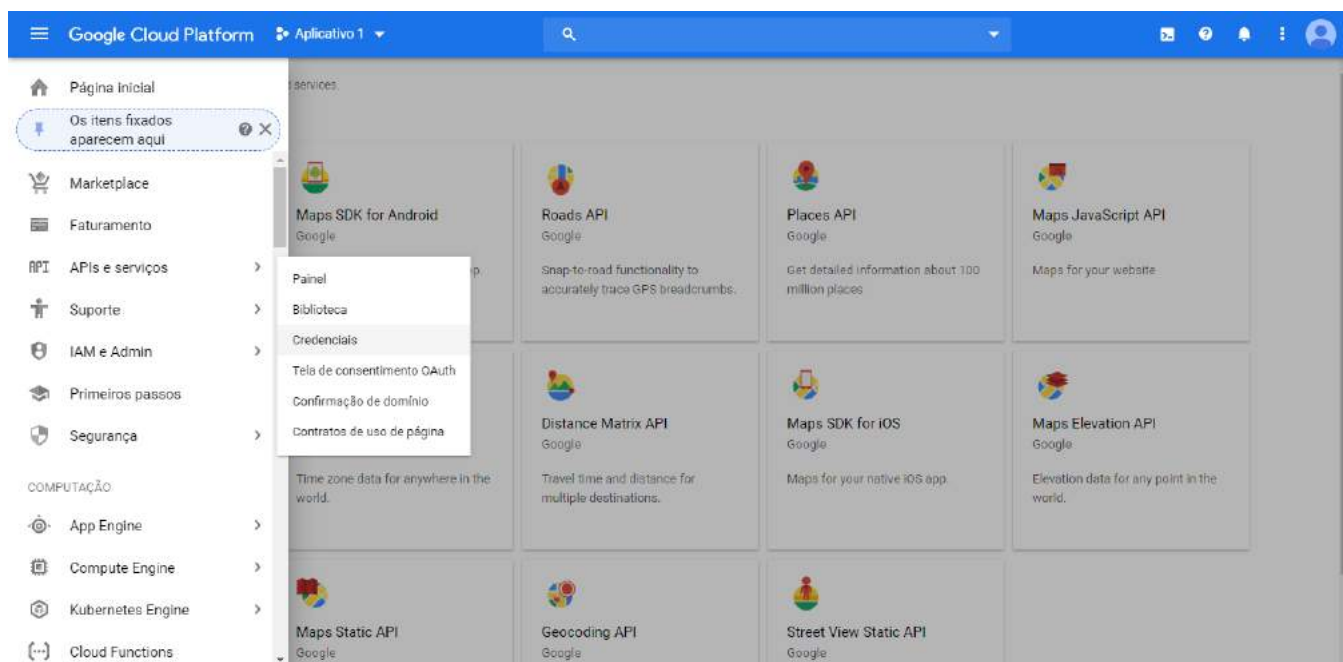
Google Cloud Platform
Aplicativo 1

Página inicial
Os itens fixados aparecem aqui
Marketplace
Faturamento
APIs e serviços
Suporte
IAM e Admin
Primeiros passos
Segurança
COMPUTAÇÃO
App Engine
Compute Engine
Kubernetes Engine
Cloud Functions

Painel
Biblioteca
Credenciais
Tela de consentimento OAuth
Confirmação de domínio
Contratos de uso de página

services.

Maps SDK for Android
Google
p.

Roads API
Google
Snap-to-road functionality to accurately trace GPS breadcrumbs.

Places API
Google
Get detailed information about 100 million places

Maps JavaScript API
Google
Maps for your website

Time zone data for anywhere in the world.

Distance Matrix API
Google
Travel time and distance for multiple destinations.

Maps SDK for iOS
Google
Maps for your native iOS app.

Maps Elevation API
Google
Elevation data for any point in the world.

Maps Static API
Google

Geocoding API
Google

Street View Static API
Google